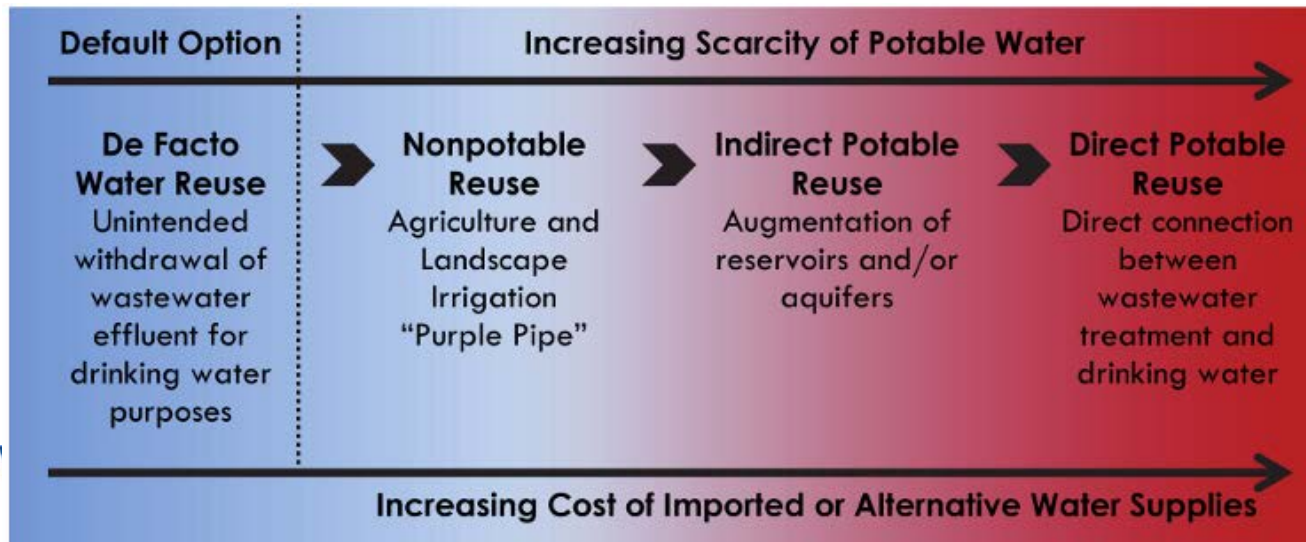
Default Option

Increasing Scarcity of Potable Water

De Facto Water Reuse
Unintended withdrawal of wastewater effluent for drinking water purposes

Nonpotable Reuse
Agriculture and Landscape Irrigation "Purple Pipe"

Indirect Potable Reuse
Augmentation of reservoirs and/or aquifers

Direct Potable Reuse
Direct connection between wastewater treatment and drinking water

Increasing Cost of Imported or Alternative Water Supplies